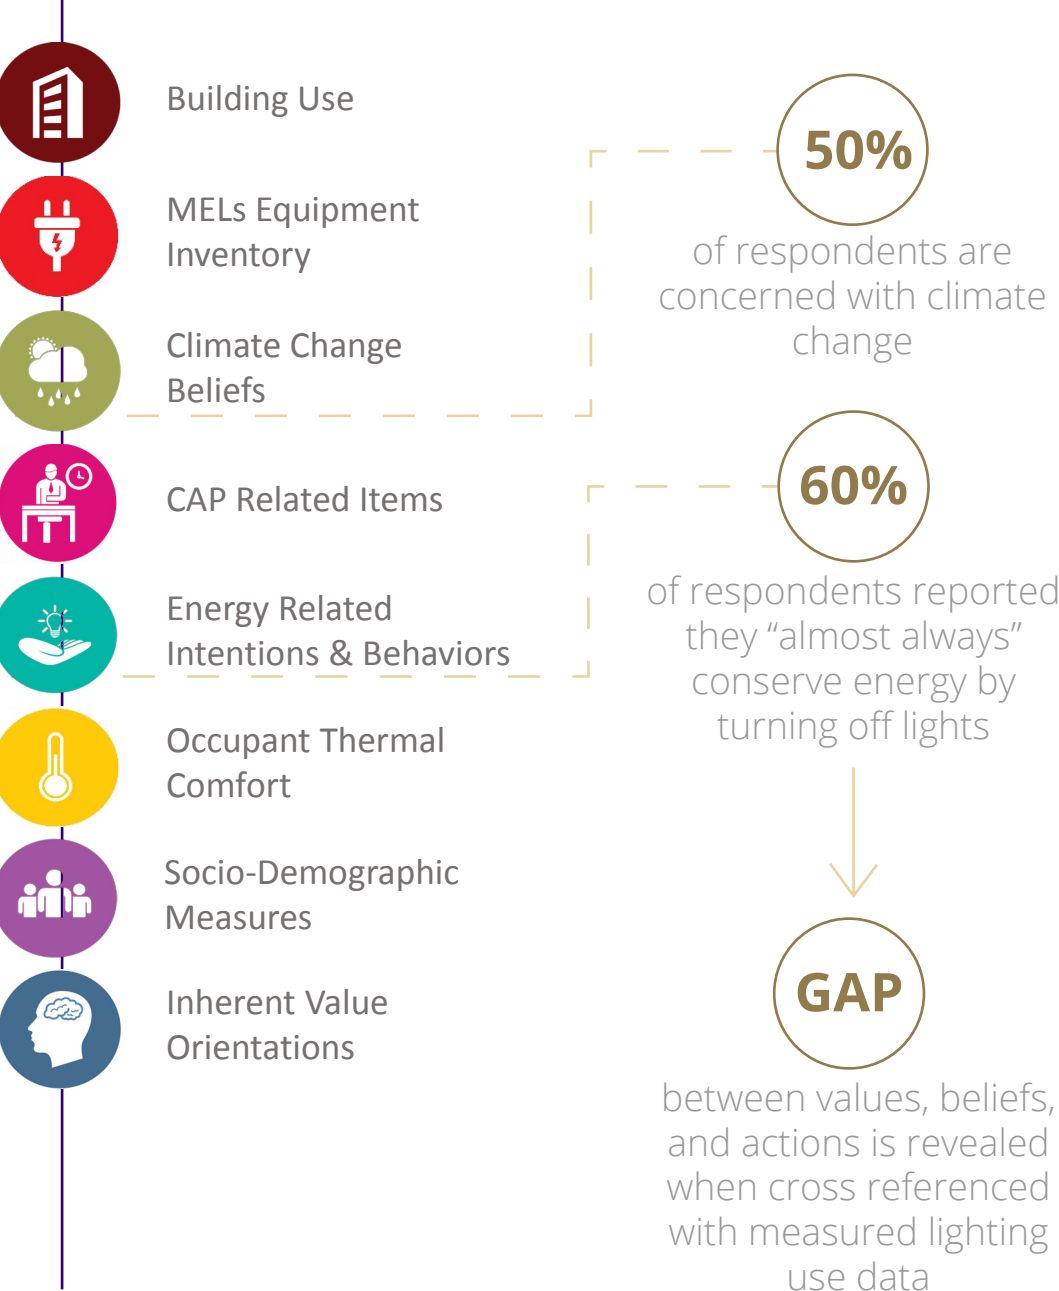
Building Use

MELs Equipment Inventory

Climate Change Beliefs

CAP Related Items

Energy Related Intentions & Behaviors

Occupant Thermal Comfort

Socio-Demographic Measures

Inherent Value Orientations

50%

of respondents are concerned with climate change

60%

of respondents reported they "almost always" conserve energy by turning off lights

GAP

between values, beliefs, and actions is revealed when cross referenced with measured lighting use data